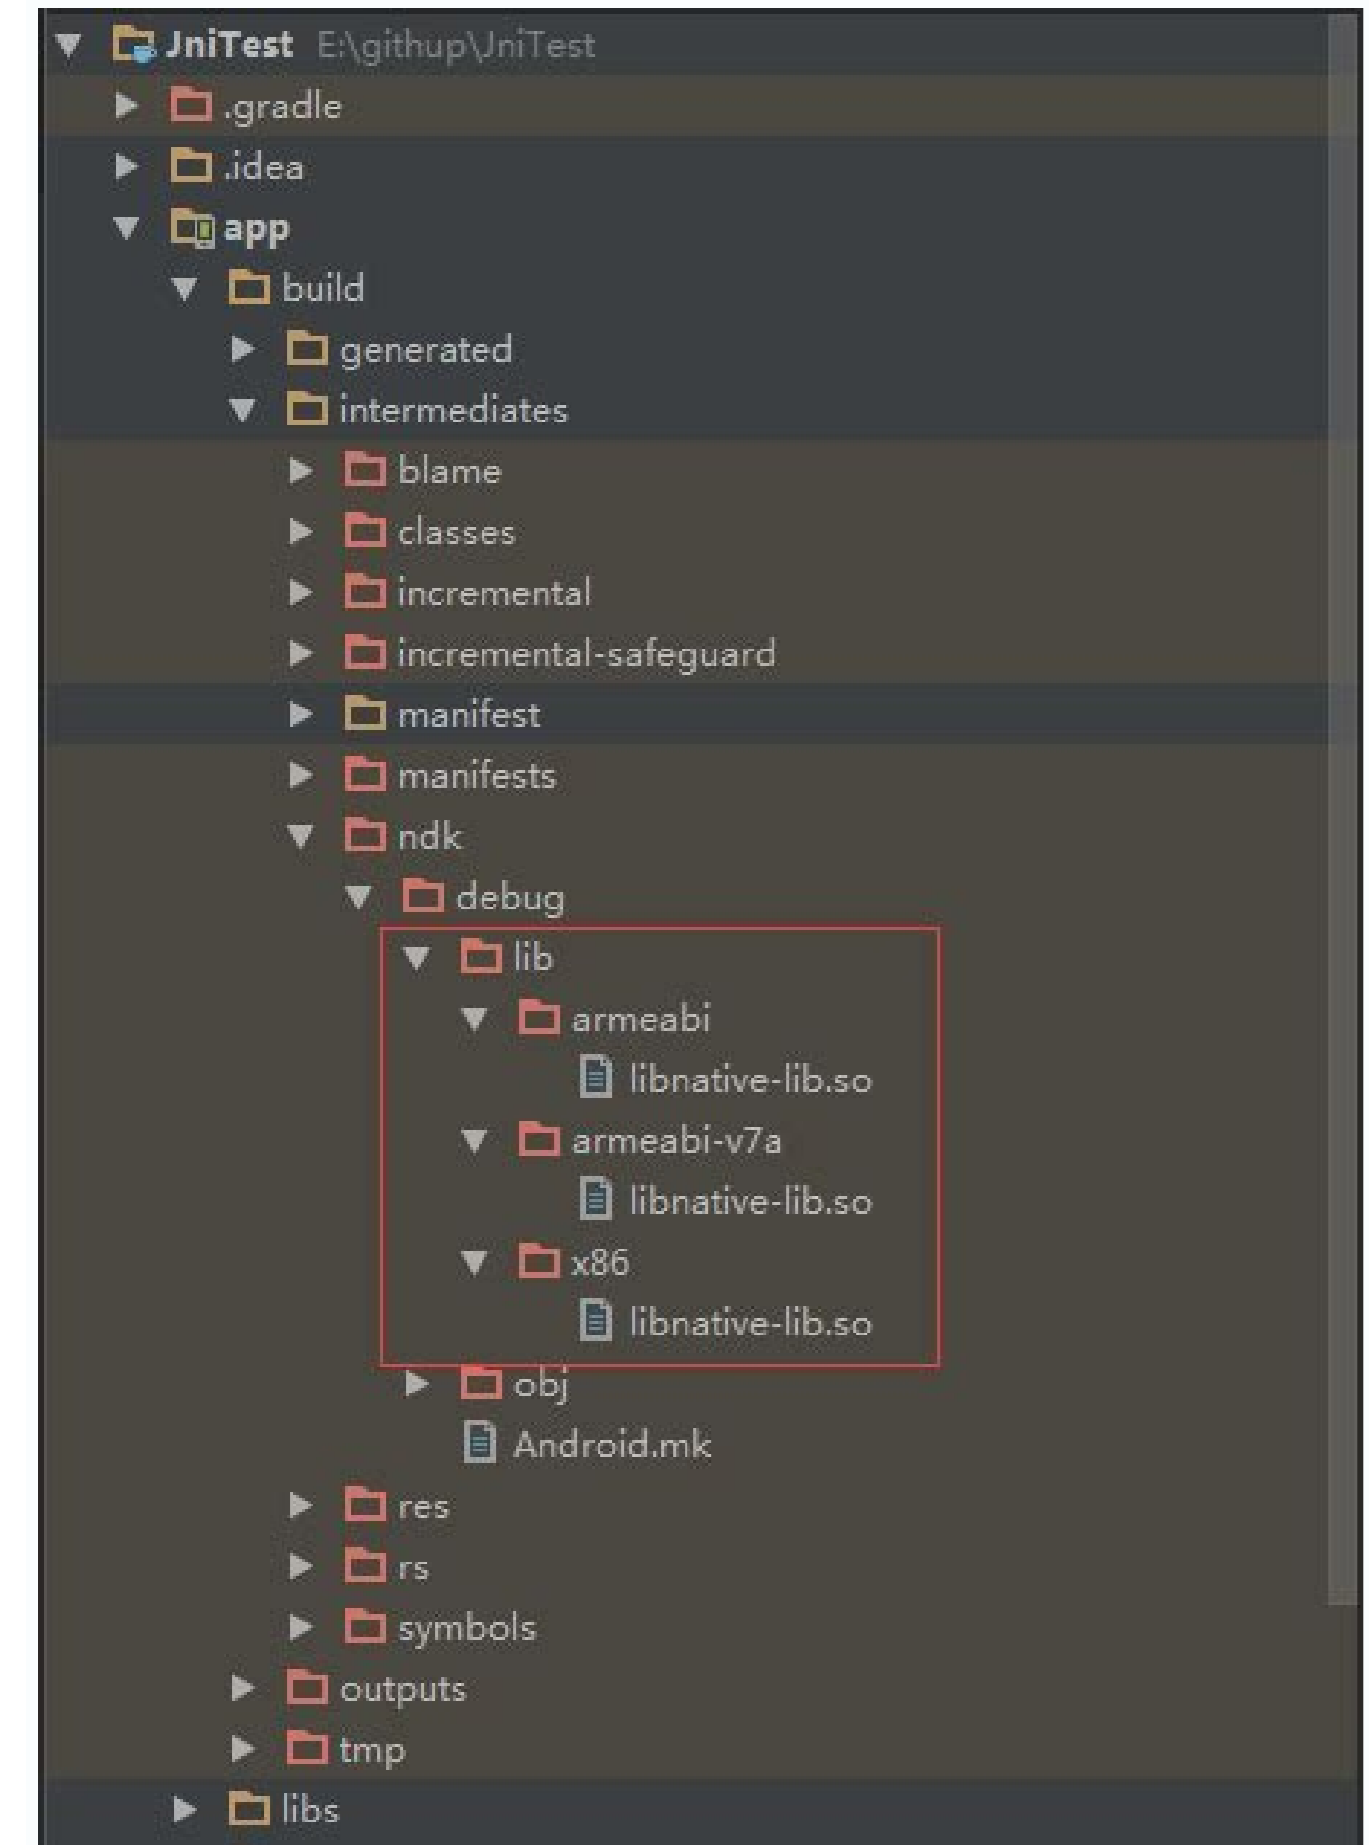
JniTest E:\githup\JniTest
.gradle
.idea
app
build
generated
intermediates
blame
classes
incremental
incremental-safeguard
manifest
manifests
ndk
debug
lib
armeabi
libnative-lib.so
armeabi-v7a
libnative-lib.so
x86
libnative-lib.so
obj
Android.mk
res
rs
symbols
outputs
tmp
libs